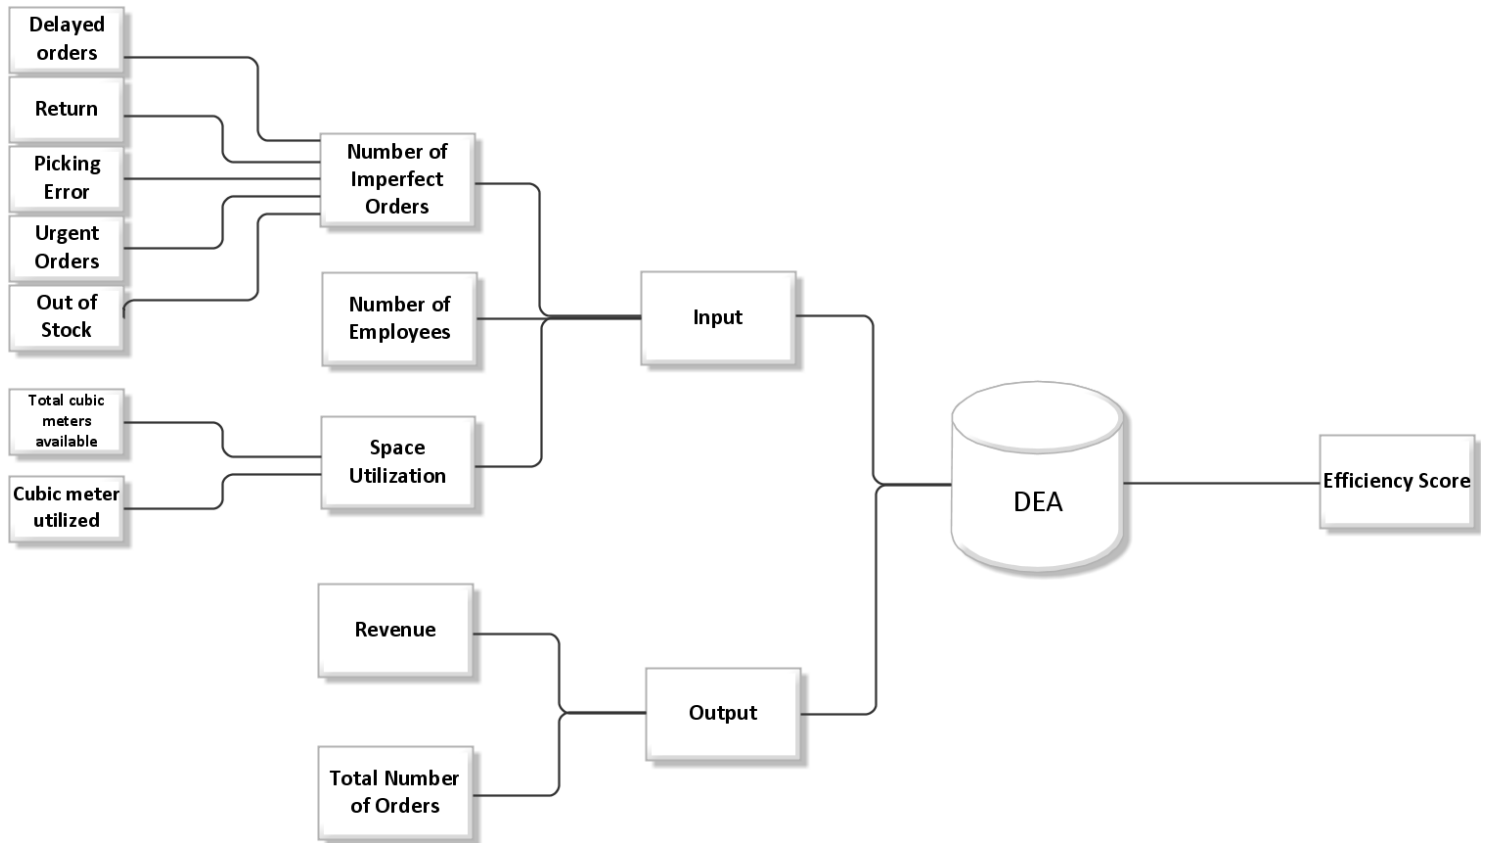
Delayed orders

Return

Picking Error

Urgent Orders

Out of Stock

Number of Imperfect Orders

Number of Employees

Input

Total cubic meters available

Cubic meter utilized

Space Utilization

DEA

Efficiency Score

Revenue

Output

Total Number of Orders